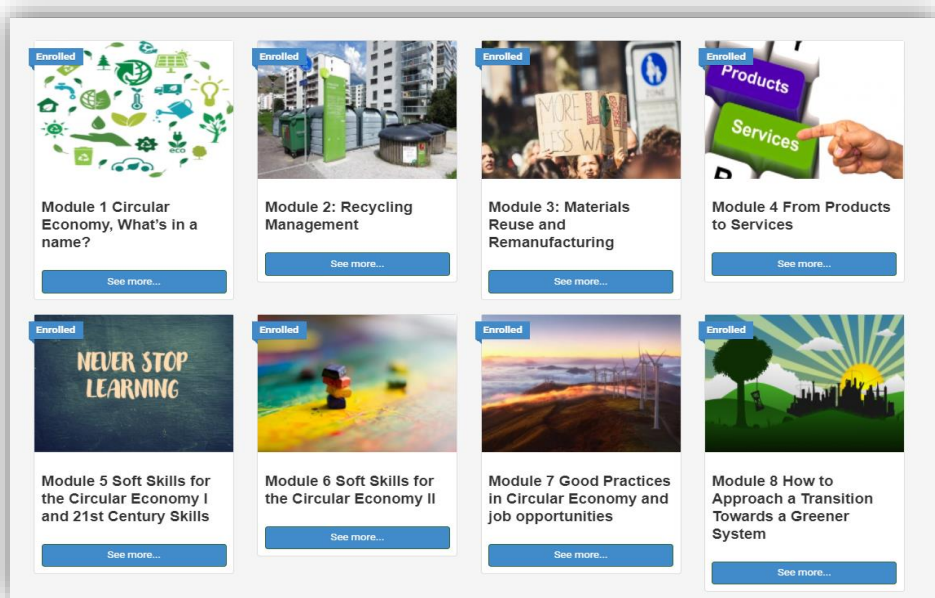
Enrolled

Module 1 Circular Economy, What's in a name?

See more...

Enrolled

Module 2: Recycling Management

See more...

Enrolled

MORE L LESS WA

Module 3: Materials Reuse and Remanufacturing

See more...

Enrolled

Products

Services

Module 4 From Products to Services

See more...

Enrolled

NEVER STOP LEARNING

Module 5 Soft Skills for the Circular Economy I and 21st Century Skills

See more...

Enrolled

Module 6 Soft Skills for the Circular Economy II

See more...

Enrolled

Module 7 Good Practices in Circular Economy and job opportunities

See more...

Enrolled

Module 8 How to Approach a Transition Towards a Greener System

See more...